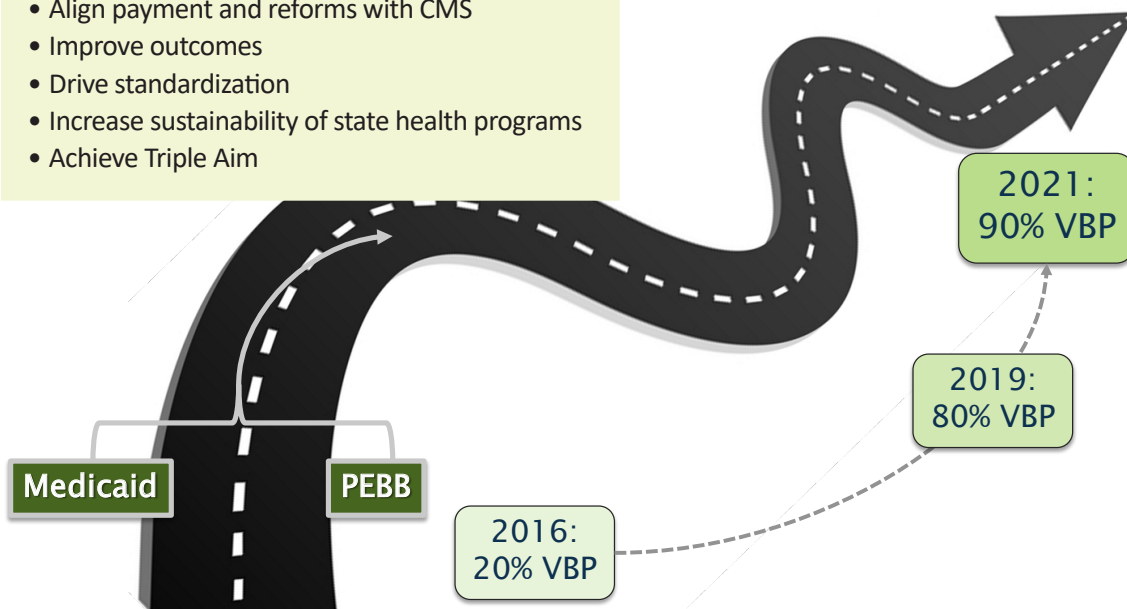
• Align payment and reforms with CMS
• Improve outcomes
• Drive standardization
• Increase sustainability of state health programs
• Achieve Triple Aim

2021:
90% VBP

2019:
80% VBP

Medicaid

PEBB

2016:
20% VBP